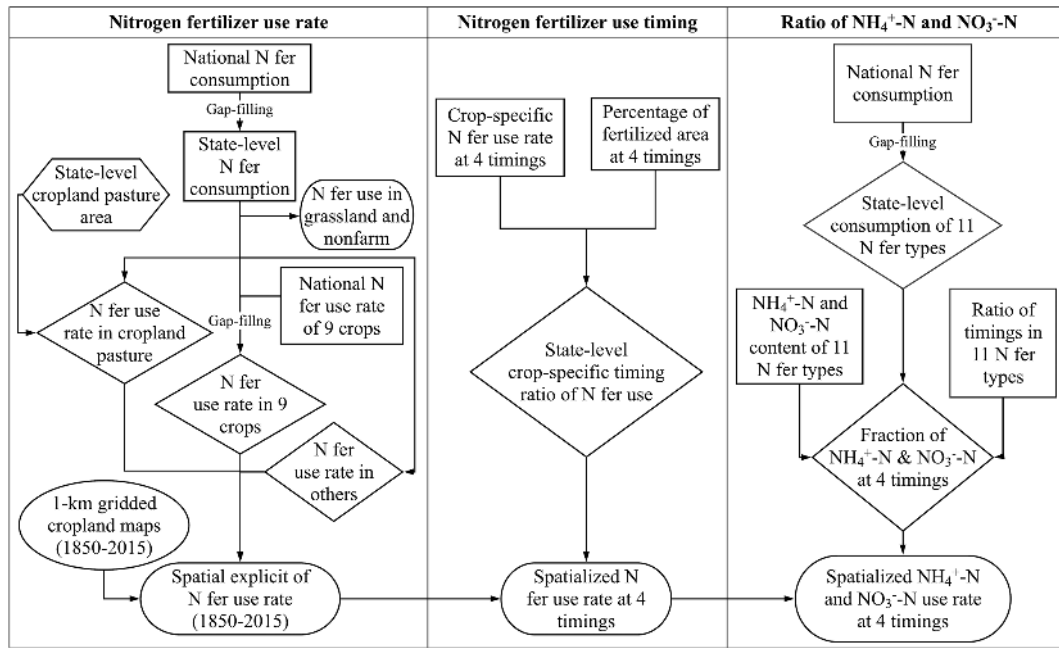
Nitrogen fertilizer use rate

National N fer consumption

Gap-filling

State-level N fer consumption

State-level cropland pasture area

N fer use in grassland and nonfarm

National N fer use rate of 9 crops

Gap-fillng

N fer use rate in cropland pasture

N fer use rate in 9 crops

N fer use rate in others

1-km gridded cropland maps (1850-2015)

Spatial explicit of N fer use rate (1850-2015)

Nitrogen fertilizer use timing

Crop-specific N fer use rate at 4 timings

Percentage of fertilized area at 4 timings

State-level crop-specific timing ratio of N fer use

Spatialized N fer use rate at 4 timings

Ratio of $NH_4^+$-N and $NO_3^-$-N

National N fer consumption

Gap-filling

State-level consumption of 11 N fer types

$NH_4^+$-N and $NO_3^-$-N content of 11 N fer types

Ratio of timings in 11 N fer types

Fraction of $NH_4^+$-N & $NO_3^-$-N at 4 timings

Spatialized $NH_4^+$-N and $NO_3^-$-N use rate at 4 timings